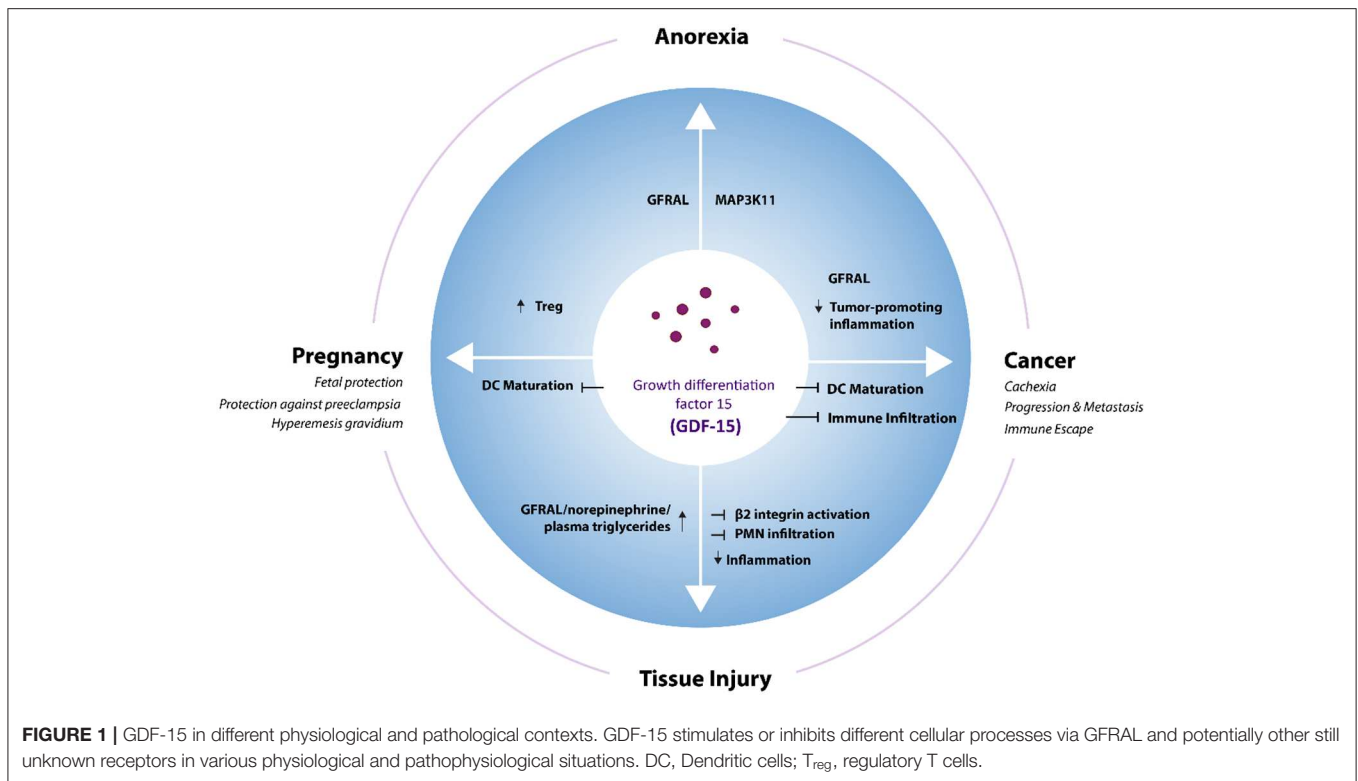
Anorexia

GFRAL MAP3K11

↑ Treg

GFRAL

↓ Tumor-promoting inflammation

Pregnancy

Fetal protection

Protection against preeclampsia

Hyperemesis gravidium

DC Maturation ⊣

Growth differentiation factor 15

(GDF-15)

⊣ DC Maturation

⊣ Immune Infiltration

Cancer

Cachexia

Progression & Metastasis

Immune Escape

GFRAL/norepinephrine/ plasma triglycerides ↑

⊣ β2 integrin activation

⊣ PMN infiltration

↓ Inflammation

Tissue Injury

**FIGURE 1 |** GDF-15 in different physiological and pathological contexts. GDF-15 stimulates or inhibits different cellular processes via GFRAL and potentially other still unknown receptors in various physiological and pathophysiological situations. DC, Dendritic cells; $T_{reg}$, regulatory T cells.